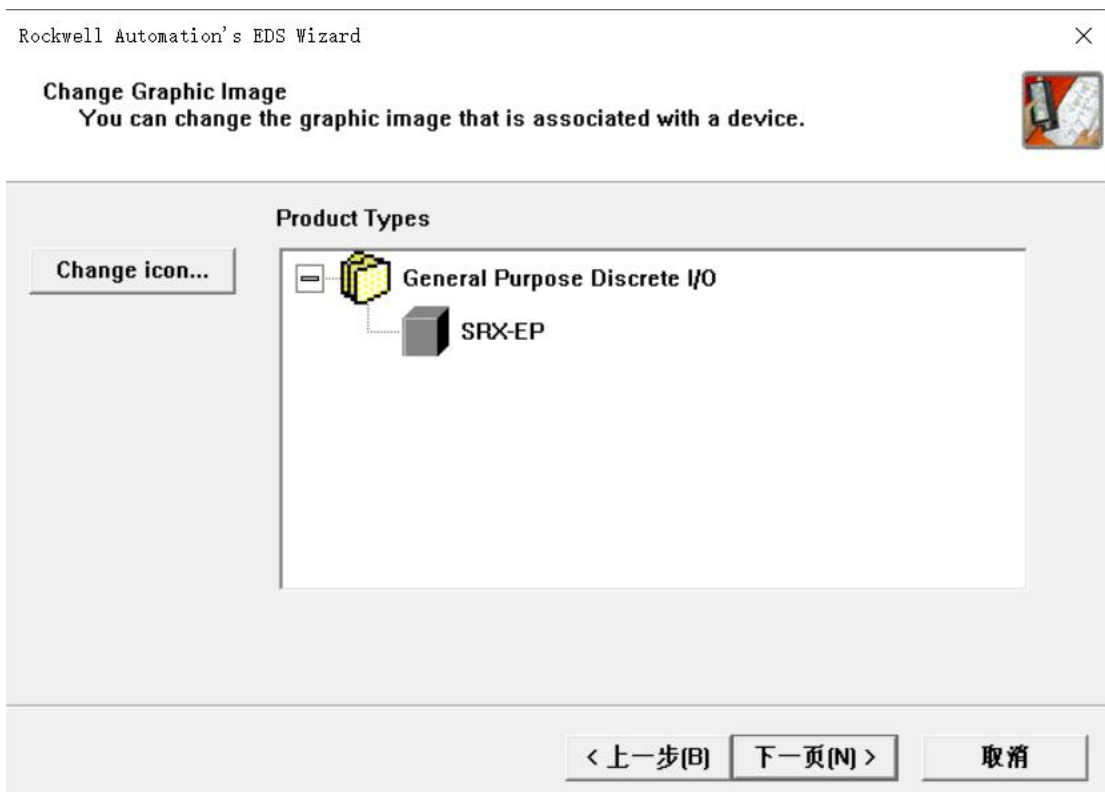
Rockwell Automation's EDS Wizard

×

Change Graphic Image
You can change the graphic image that is associated with a device.

Product Types

Change icon...

General Purpose Discrete I/O

SRX-EP

< 上一步(B)

下一页(N) >

取消